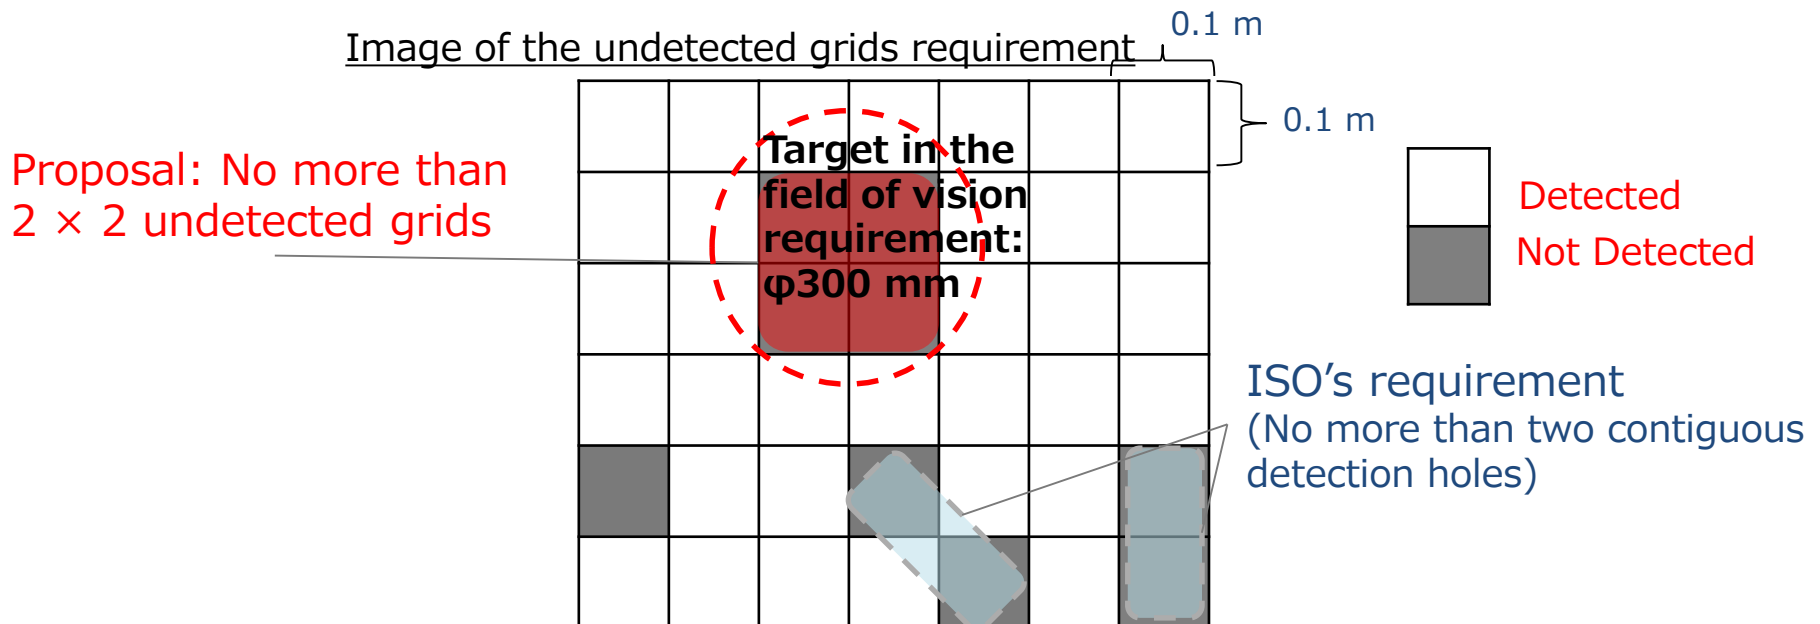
Image of the undetected grids requirement

0.1 m

0.1 m

Proposal: No more than 2 × 2 undetected grids

Target in the field of vision requirement: φ300 mm

Detected

Not Detected

ISO's requirement
(No more than two contiguous detection holes)